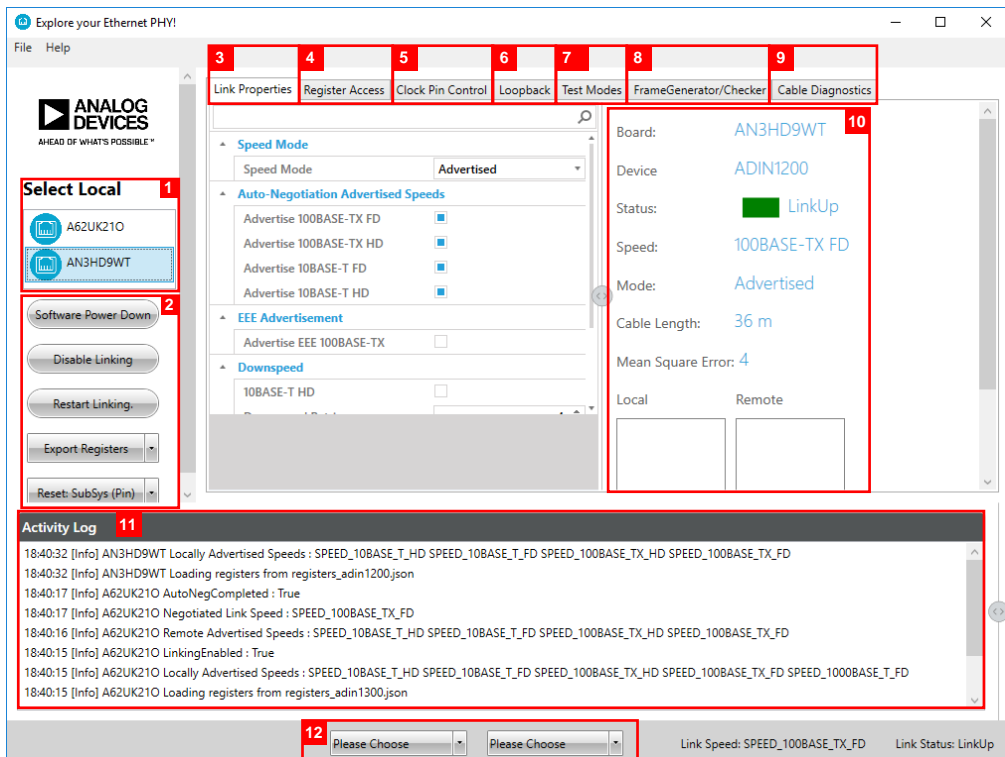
Explore your Ethernet PHY!

File Help

ANALOG DEVICES
AHEAD OF WHAT'S POSSIBLE™

Select Local 1
A62UK21O
AN3HD9WT

2
Software Power Down
Disable Linking
Restart Linking.
Export Registers
Reset: SubSys (Pin)

3 Link Properties
4 Register Access
5 Clock Pin Control
6 Loopback
7 Test Modes
8 FrameGenerator/Checker
9 Cable Diagnostics

Speed Mode
Speed Mode | Advertised
Auto-Negotiation Advertised Speeds
Advertise 100BASE-TX FD
Advertise 100BASE-TX HD
Advertise 10BASE-T FD
Advertise 10BASE-T HD
EEE Advertisement
Advertise EEE 100BASE-TX
Downspeed
10BASE-T HD

10
Board: AN3HD9WT
Device ADIN1200
Status: LinkUp
Speed: 100BASE-TX FD
Mode: Advertised
Cable Length: 36 m
Mean Square Error: 4
Local
Remote

Activity Log 11
18:40:32 [Info] AN3HD9WT Locally Advertised Speeds : SPEED_10BASE_T_HD SPEED_10BASE_T_FD SPEED_100BASE_TX_HD SPEED_100BASE_TX_FD
18:40:32 [Info] AN3HD9WT Loading registers from registers_adin1200.json
18:40:17 [Info] A62UK21O AutoNegCompleted : True
18:40:17 [Info] A62UK21O Negotiated Link Speed : SPEED_100BASE_TX_FD
18:40:16 [Info] A62UK21O Remote Advertised Speeds : SPEED_10BASE_T_HD SPEED_10BASE_T_FD SPEED_100BASE_TX_HD SPEED_100BASE_TX_FD
18:40:15 [Info] A62UK21O LinkingEnabled : True
18:40:15 [Info] A62UK21O Locally Advertised Speeds : SPEED_10BASE_T_HD SPEED_10BASE_T_FD SPEED_100BASE_TX_HD SPEED_100BASE_TX_FD SPEED_1000BASE_T_FD
18:40:15 [Info] A62UK21O Loading registers from registers_adin1300.json

12 Please Choose Please Choose
Link Speed: SPEED_100BASE_TX_FD Link Status: LinkUp